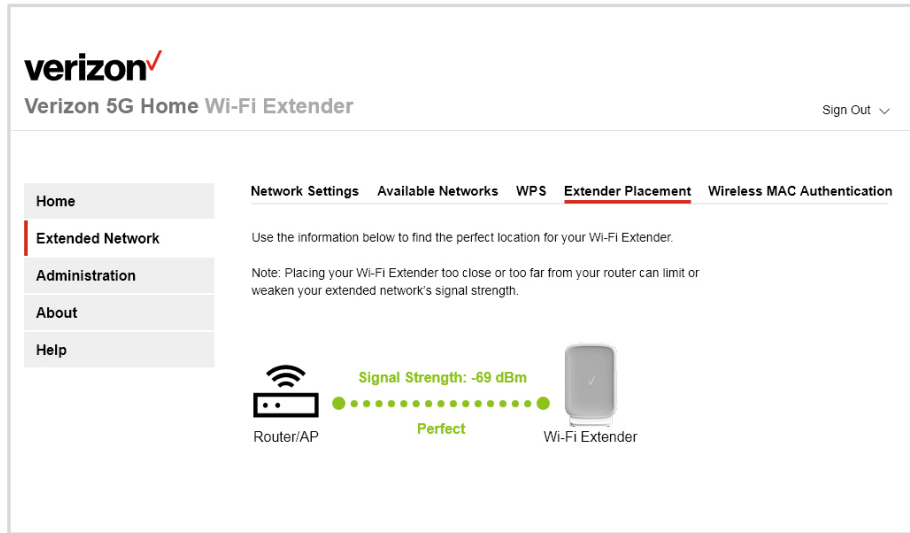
verizon✓

Verizon 5G Home Wi-Fi Extender

Sign Out

Home
Extended Network
Administration
About
Help

Network Settings Available Networks WPS Extender Placement Wireless MAC Authentication

Use the information below to find the perfect location for your Wi-Fi Extender.

Note: Placing your Wi-Fi Extender too close or too far from your router can limit or weaken your extended network's signal strength.

Signal Strength: -69 dBm

Router/AP

Perfect

Wi-Fi Extender